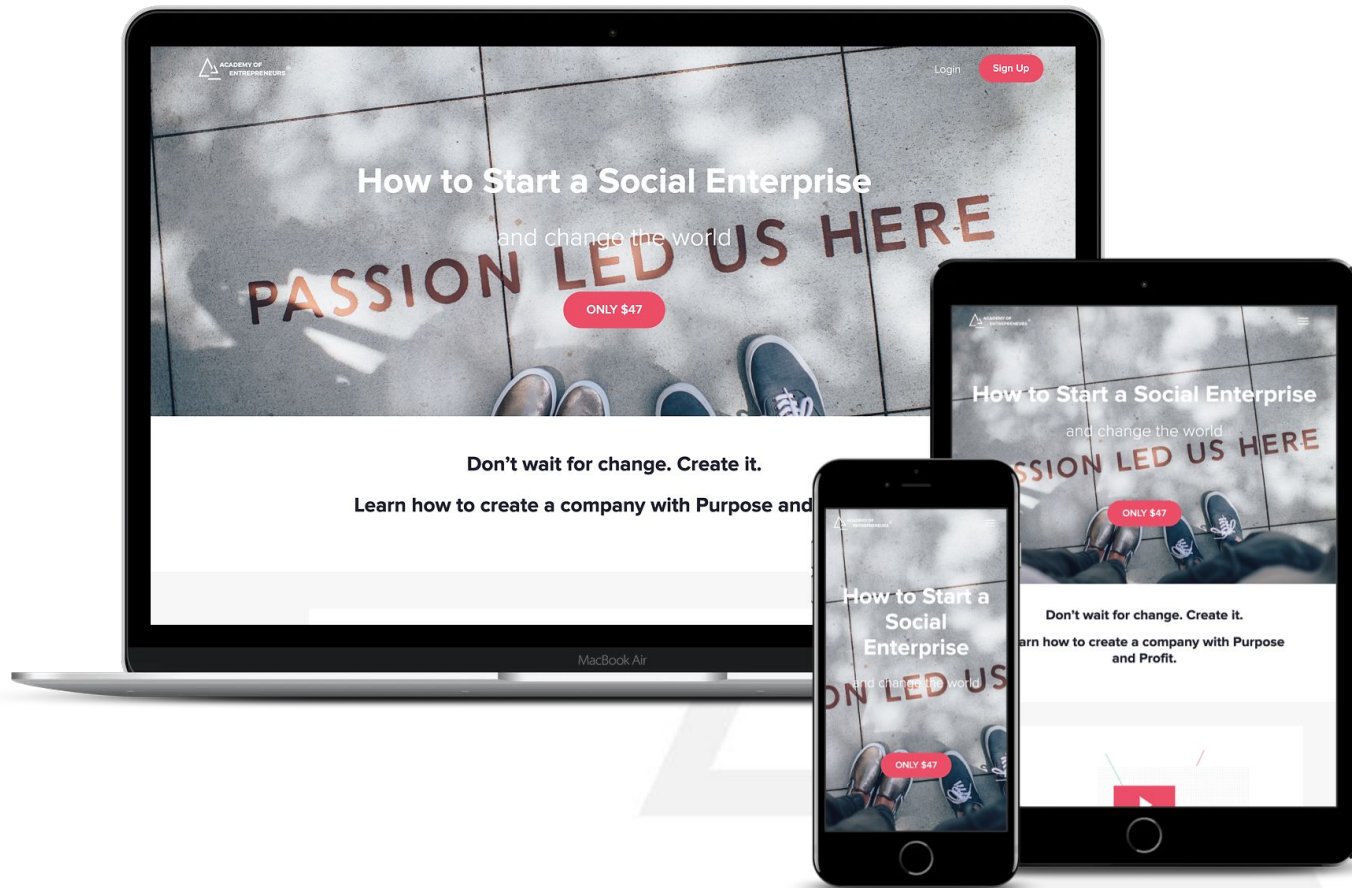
ACADEMY OF ENTREPRENEURS

Login

Sign Up

How to Start a Social Enterprise

and change the world

PASSION LED US HERE

ONLY $47

Don't wait for change. Create it.

Learn how to create a company with Purpose and

MacBook Air

ACADEMY OF ENTREPRENEURS

How to Start a Social Enterprise

and change the world

SSION LED US HERE

ONLY $47

Don't wait for change. Create it.

arn how to create a company with Purpose and Profit.

ACADEMY OF ENTREPRENEURS

How to Start a Social Enterprise

and change the world

ON LED US

ONLY $47